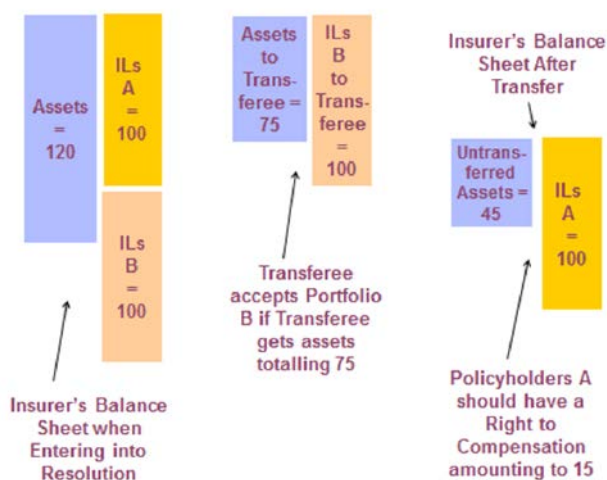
Assets = 120

ILs A = 100

ILs B = 100

Insurer's Balance Sheet when Entering into Resolution

Assets to Transferee = 75

ILs B to Transferee = 100

Transferee accepts Portfolio B if Transferee gets assets totalling 75

Insurer's Balance Sheet After Transfer

Untransferred Assets = 45

ILs A = 100

Policyholders A should have a Right to Compensation amounting to 15